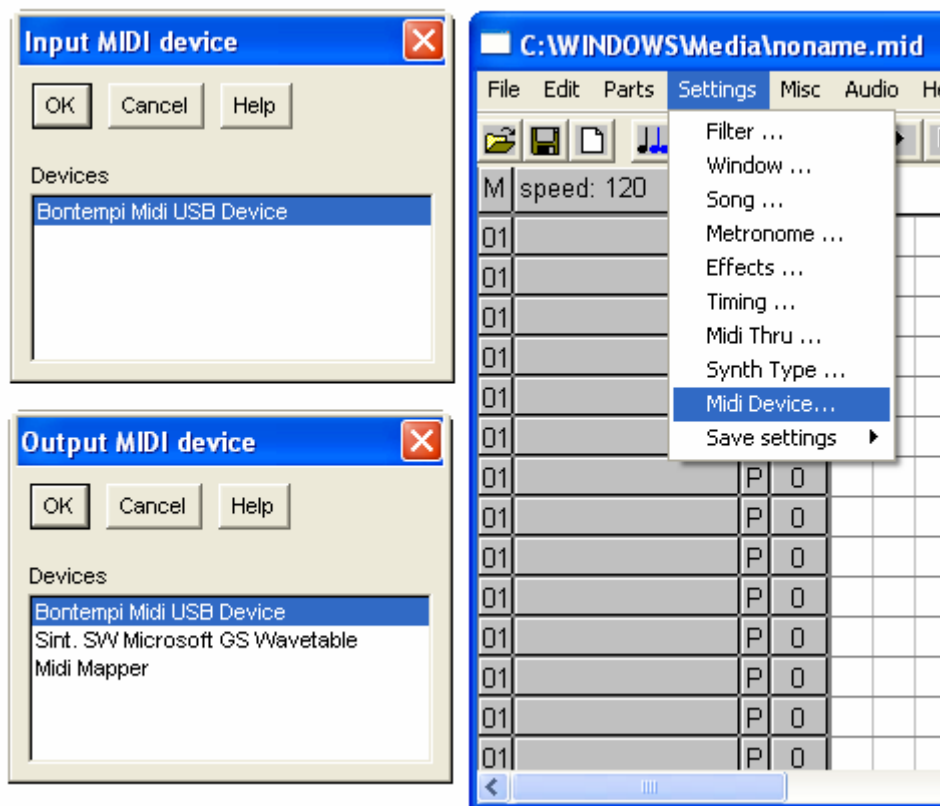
Input MIDI device

OK Cancel Help

Devices

Bontempi Midi USB Device

Output MIDI device

OK Cancel Help

Devices

Bontempi Midi USB Device
Sint. SW Microsoft GS Wavetable
Midi Mapper

C:\WINDOWS\Media\noname.mid

File Edit Parts Settings Misc Audio He

M speed: 120

Filter ...
Window ...
Song ...
Metronome ...
Effects ...
Timing ...
Midi Thru ...
Synth Type ...
Midi Device...
Save settings

| 01 | | |
|---|---|---|
| 01 | | |
| 01 | | |
| 01 | | |
| 01 | | |
| 01 | | |
| 01 | P | 0 |
| 01 | P | 0 |
| 01 | P | 0 |
| 01 | P | 0 |
| 01 | P | 0 |
| 01 | P | 0 |
| 01 | P | 0 |
| 01 | P | 0 |